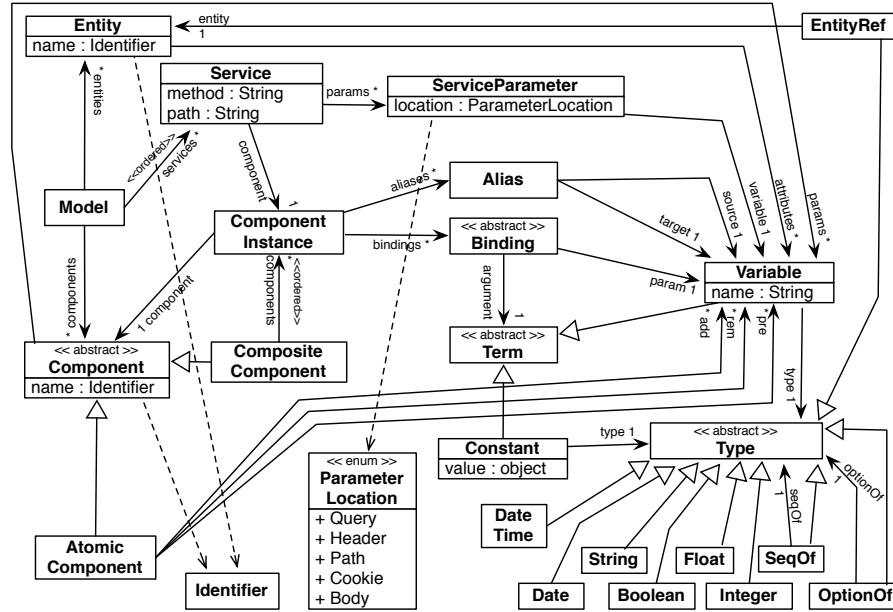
Entity
name : Identifier

entity
1

EntityRef

Service
method : String
path : String

params *

ServiceParameter
location : ParameterLocation

* entities

<<ordered>>
services *

component

Model

aliases *

Alias

source 1

variable 1

attributes *

params *

1

Component Instance

bindings *

<< abstract >>
Binding

target 1

argument

param 1

Variable
name : String

* components

1 component

components

* <<ordered>>

1

<< abstract >>
Term

* add

* rem

* pre

<< abstract >>
Component
name : Identifier

Composite Component

type 1

Constant
value : object

type 1

<< abstract >>
Type

<< enum >>
Parameter Location
+ Query
+ Header
+ Path
+ Cookie
+ Body

optionOf
1

seqOf
1

Date Time

String

Float

SeqOf

Atomic Component

Identifier

Date

Boolean

Integer

OptionOf